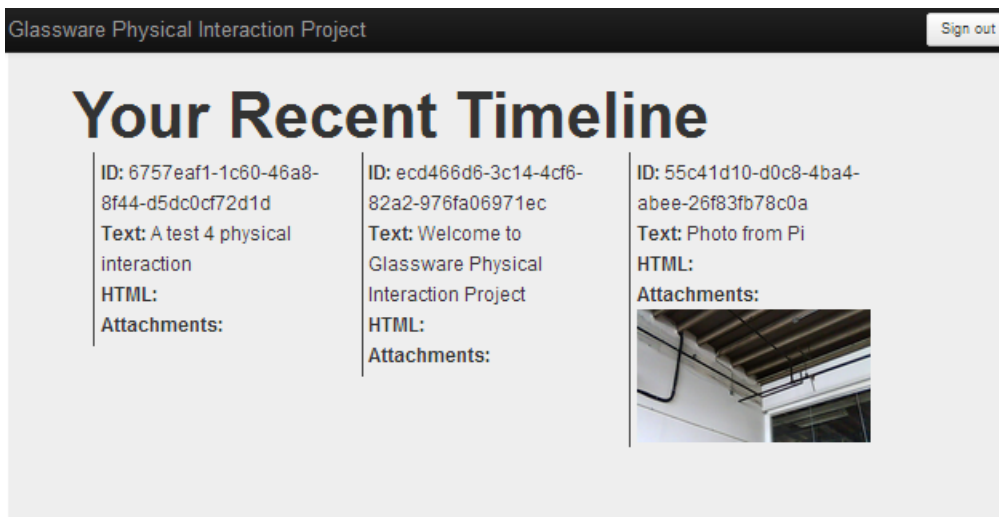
Glassware Physical Interaction Project

Sign out

Your Recent Timeline

ID: 6757eaf1-1c60-46a8-8f44-d5dc0cf72d1d
Text: A test 4 physical interaction
HTML:
Attachments:

ID: ecd466d6-3c14-4cf6-82a2-976fa06971ec
Text: Welcome to Glassware Physical Interaction Project
HTML:
Attachments:

ID: 55c41d10-d0c8-4ba4-abee-26f83fb78c0a
Text: Photo from Pi
HTML:
Attachments: